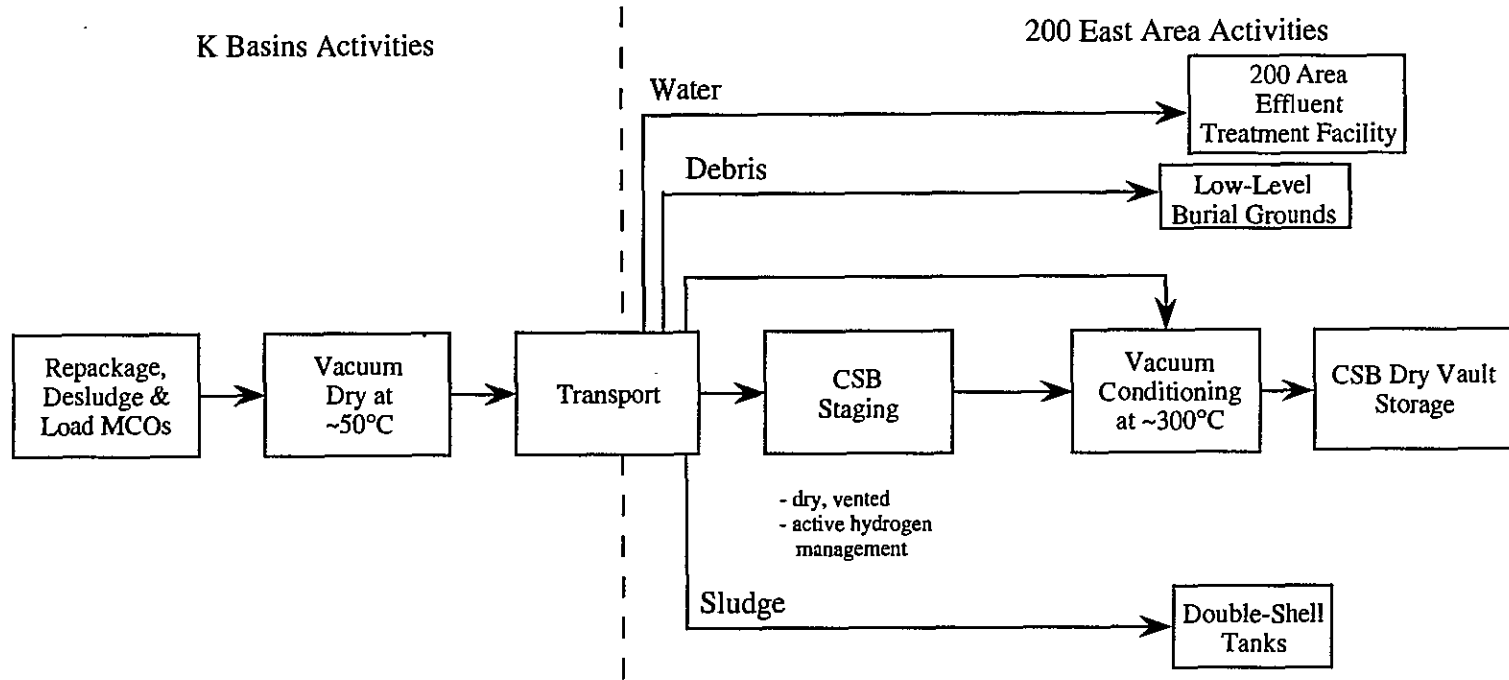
K Basins Activities

200 East Area Activities

Water

200 Area Effluent Treatment Facility

Debris

Low-Level Burial Grounds

Repackage, Desludge & Load MCOs

Vacuum Dry at ~50°C

Transport

CSB Staging

Vacuum Conditioning at ~300°C

CSB Dry Vault Storage

- dry, vented
- active hydrogen management

Sludge

Double-Shell Tanks